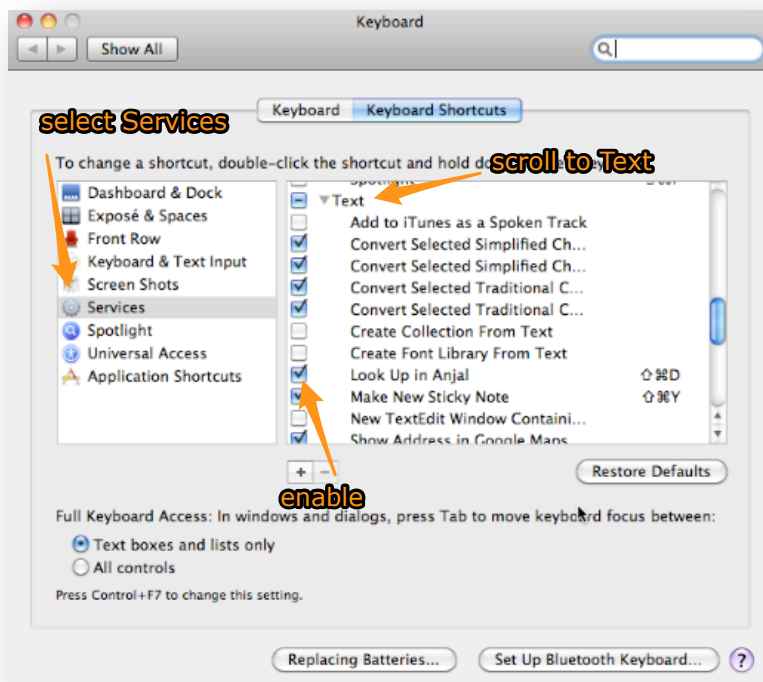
Keyboard

Show All

Keyboard | Keyboard Shortcuts

select Services

To change a shortcut, double-click the shortcut and hold do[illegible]

scroll to Text

Dashboard & Dock
Exposé & Spaces
Front Row
Keyboard & Text Input
Screen Shots
Services
Spotlight
Universal Access
Application Shortcuts

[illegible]
▼Text
Add to iTunes as a Spoken Track
Convert Selected Simplified Ch...
Convert Selected Simplified Ch...
Convert Selected Traditional C...
Convert Selected Traditional C...
Create Collection From Text
Create Font Library From Text
Look Up in Anjal ⇧⌘D
Make New Sticky Note ⇧⌘Y
New TextEdit Window Containi...
Show Address in Google Maps

+ −

Restore Defaults

enable

Full Keyboard Access: In windows and dialogs, press Tab to move keyboard focus between:
Text boxes and lists only
All controls

Press Control+F7 to change this setting.

Replacing Batteries...
Set Up Bluetooth Keyboard...
?